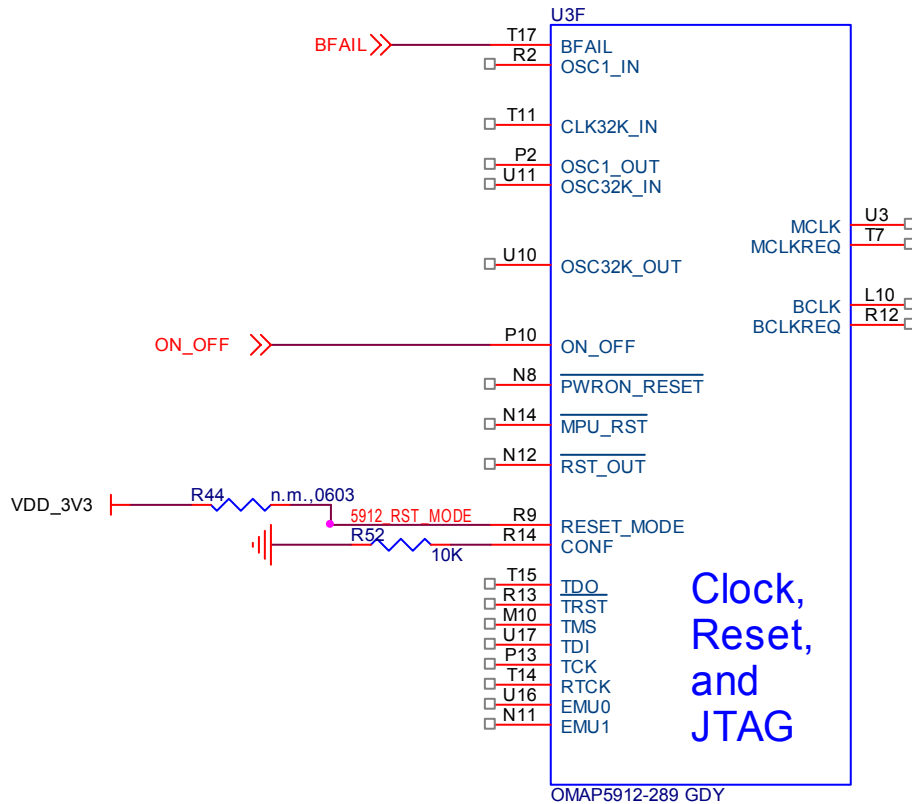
U3F

BFAIL
T17 BFAIL
R2 OSC1_IN
T11 CLK32K_IN
P2 OSC1_OUT
U11 OSC32K_IN
U10 OSC32K_OUT
ON_OFF
P10 ON_OFF
N8 $\overline{\text{PWRON\_RESET}}$
N14 $\overline{\text{MPU\_RST}}$
N12 $\overline{\text{RST\_OUT}}$
VDD_3V3
R44 n.m.,0603
5912_RST_MODE
R9 RESET_MODE
R52
R14 CONF
10K
T15 TDO
R13 $\overline{\text{TRST}}$
M10 TMS
U17 TDI
P13 TCK
T14 RTCK
U16 EMU0
N11 EMU1

MCLK U3
MCLKREQ T7
BCLK L10
BCLKREQ R12

Clock,
Reset,
and
JTAG

OMAP5912-289 GDY